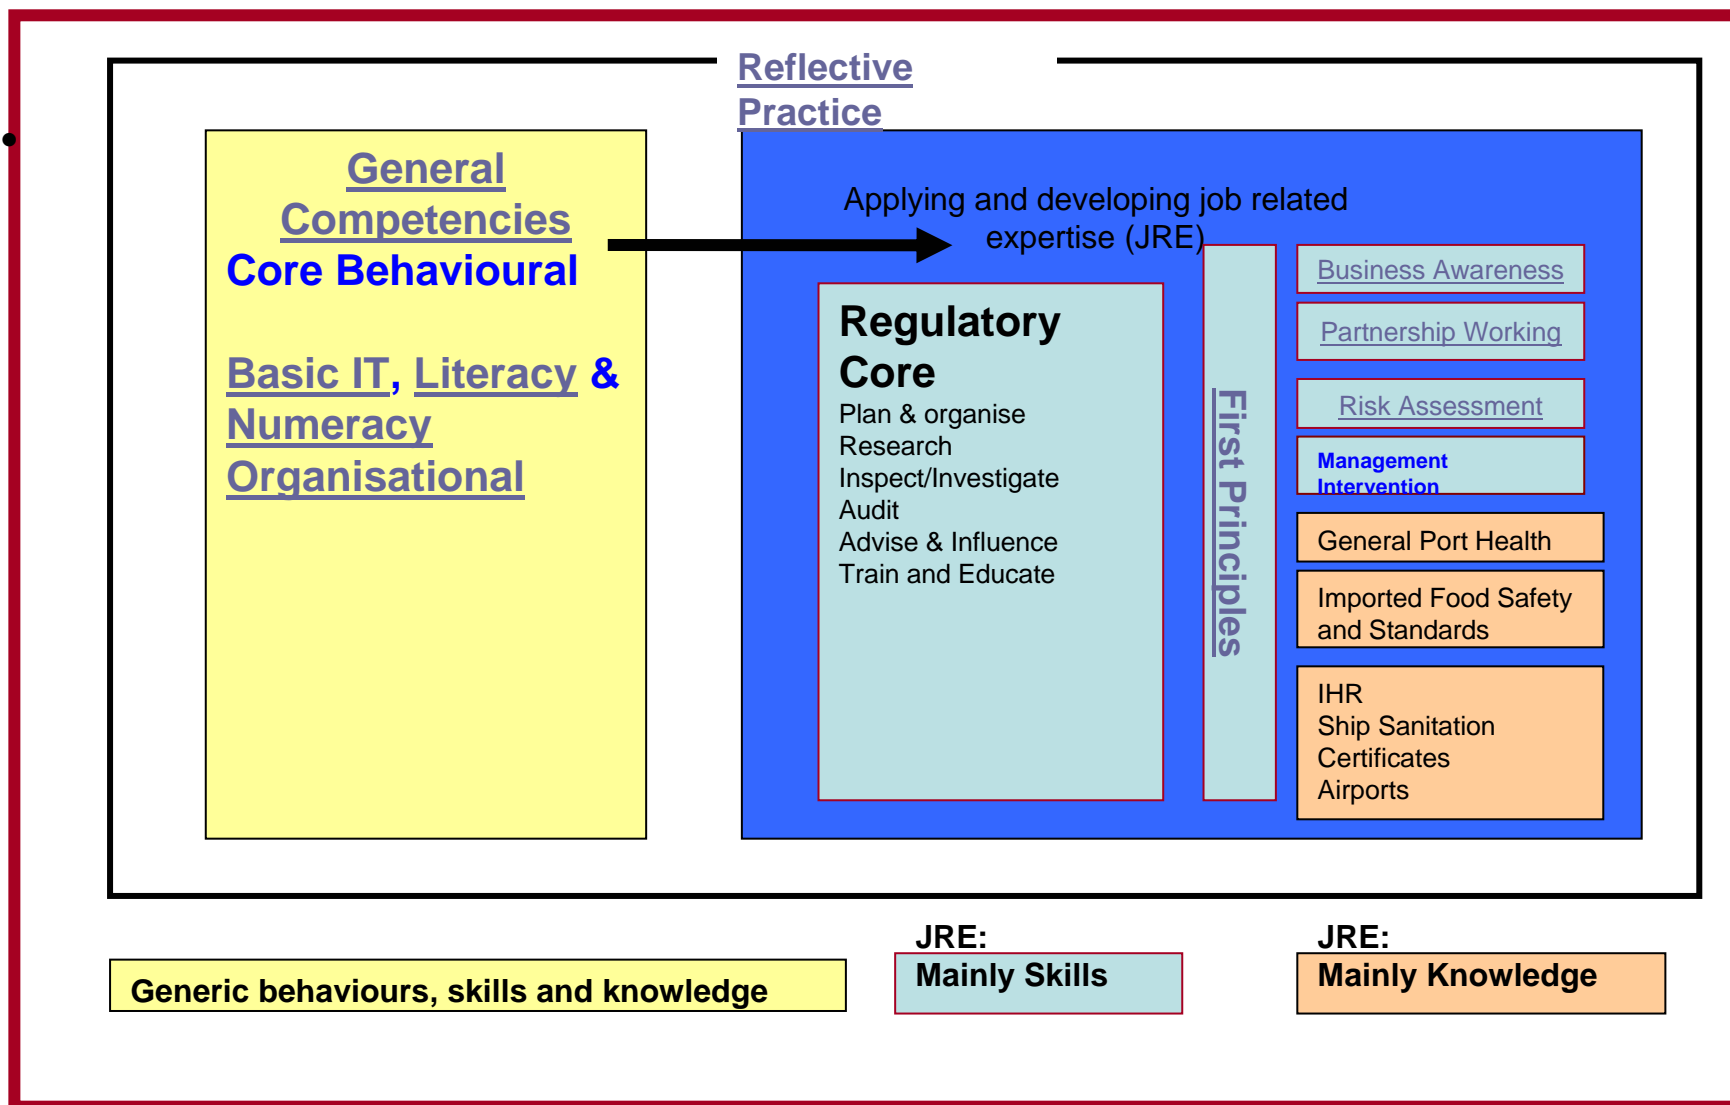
Reflective Practice

General Competencies
Core Behavioural

Basic IT, Literacy & Numeracy
Organisational

Applying and developing job related expertise (JRE)

Regulatory Core
Plan & organise
Research
Inspect/Investigate
Audit
Advise & Influence
Train and Educate

First Principles

Business Awareness

Partnership Working

Risk Assessment

Management Intervention

General Port Health

Imported Food Safety and Standards

IHR
Ship Sanitation Certificates
Airports

Generic behaviours, skills and knowledge

JRE:
Mainly Skills

JRE:
Mainly Knowledge